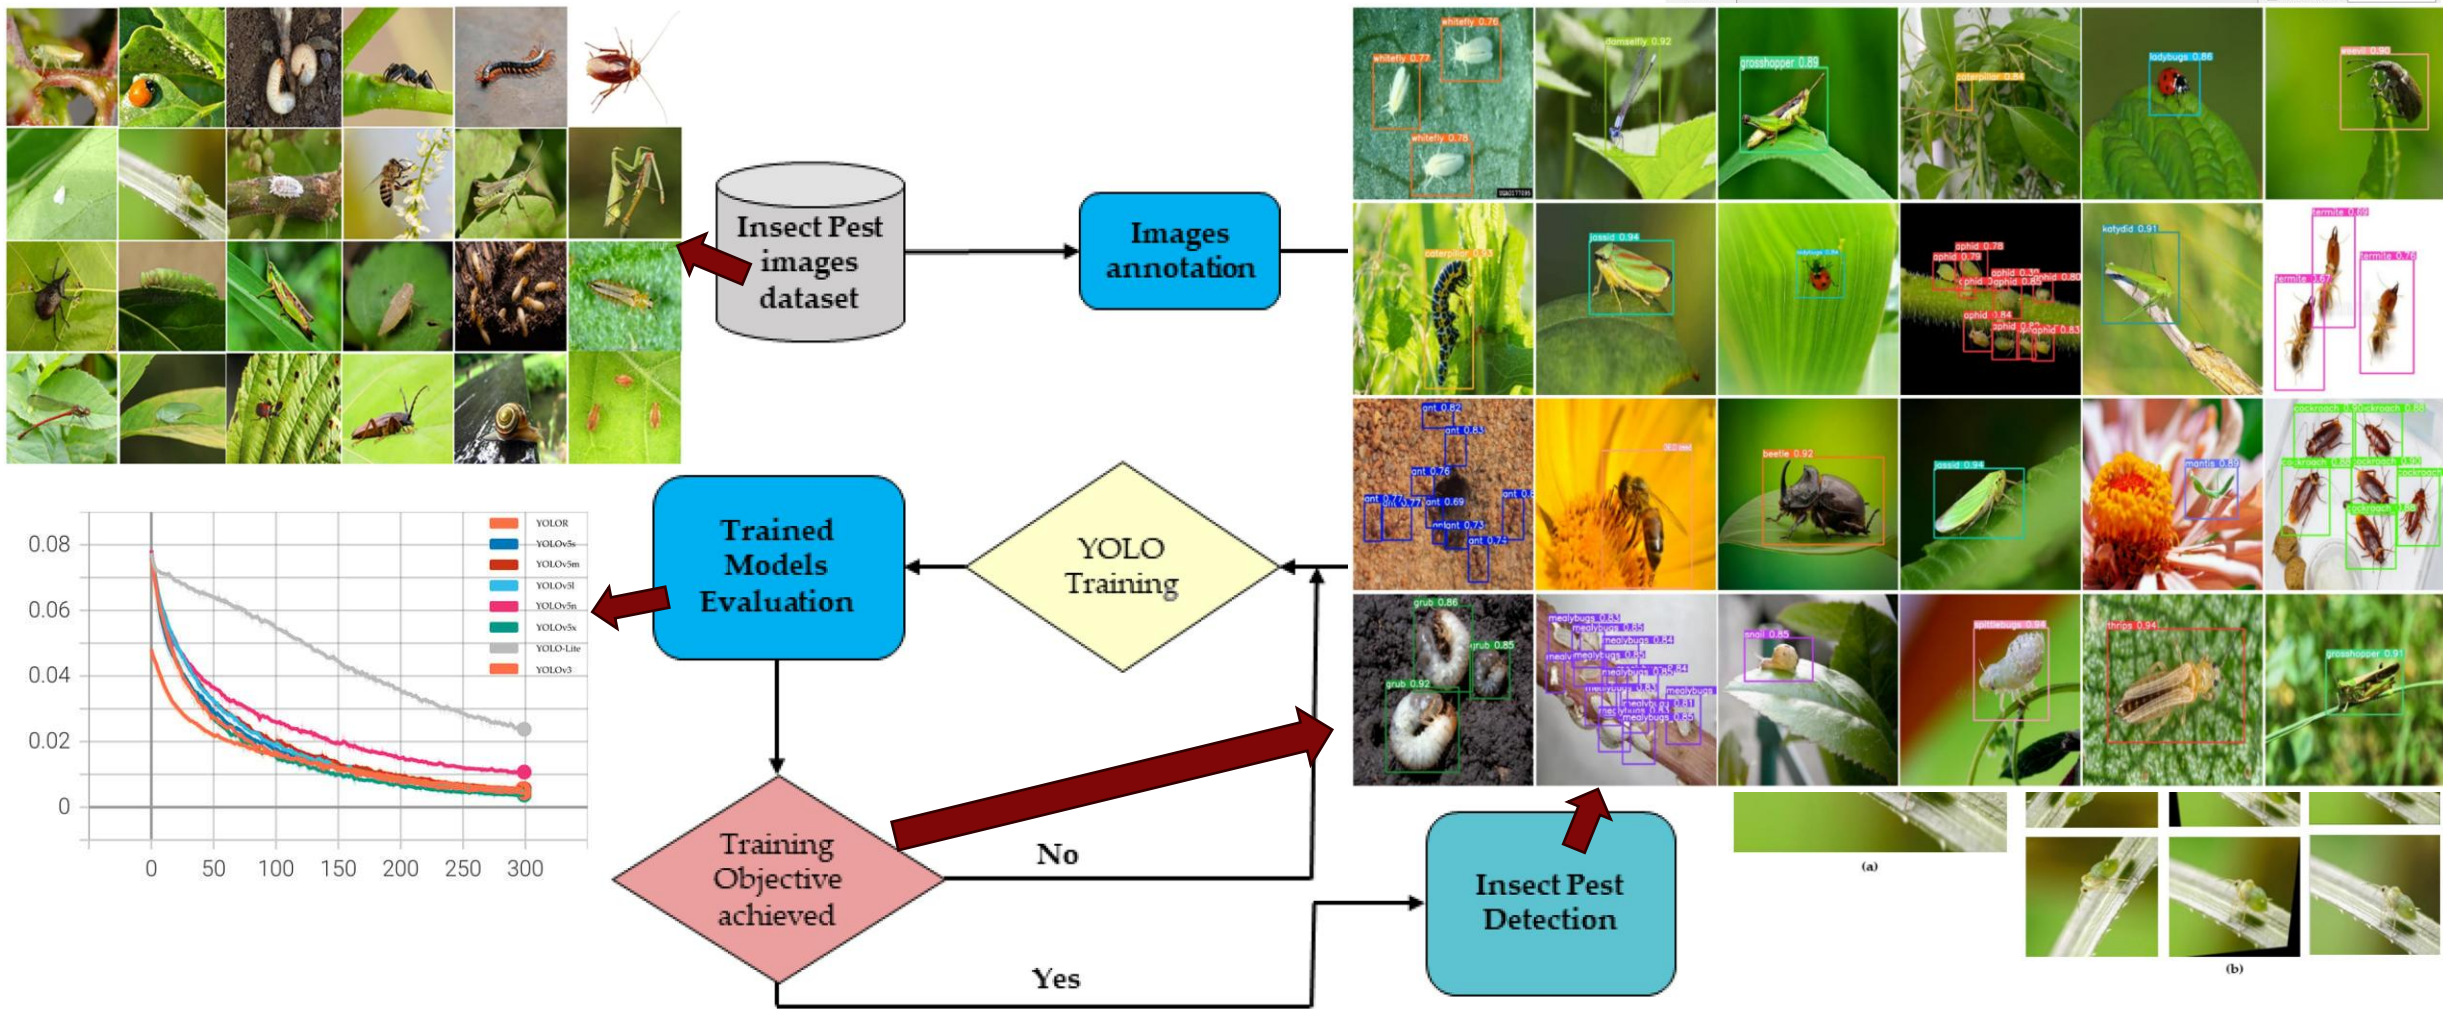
Insect Pest images dataset

Images annotation

whitefly 0.76
whitefly 0.77
whitefly 0.78
damselfly 0.92
grasshopper 0.89
caterpillar 0.84
ladybugs 0.86
weevil 0.90
jassid 0.94
aphid 0.78
aphid 0.79
aphid 0.80
aphid 0.85
aphid 0.84
aphid 0.83
katydid 0.91
termite 0.76
termite 0.67
ant 0.82
ant 0.83
ant 0.76
ant 0.69
ant 0.73
ant 0.74
beetle 0.92
jassid 0.94
mantis 0.89
cockroach
grub 0.86
grub 0.85
grub 0.92
mealybugs 0.83
mealybugs 0.85
mealybugs 0.84
snail 0.85
spittlebugs 0.94
thrips 0.94
grasshopper 0.91

(a)

(b)

| | |
|---|---|
| YOLOR | |
| YOLOv5s | |
| YOLOv5m | |
| YOLOv5l | |
| YOLOv5n | |
| YOLOv5x | |
| YOLO-Lite | |
| YOLOv3 | |

0.08
0.06
0.04
0.02
0
0 50 100 150 200 250 300

Trained Models Evaluation

YOLO Training

Training Objective achieved

No

Yes

Insect Pest Detection